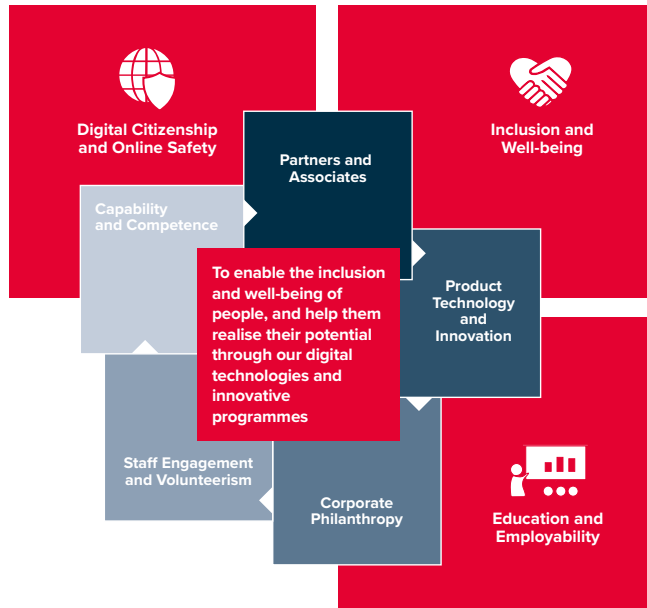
Digital Citizenship and Online Safety

Inclusion and Well-being

Partners and Associates

Capability and Competence

To enable the inclusion and well-being of people, and help them realise their potential through our digital technologies and innovative programmes

Product Technology and Innovation

Staff Engagement and Volunteerism

Corporate Philanthropy

Education and Employability